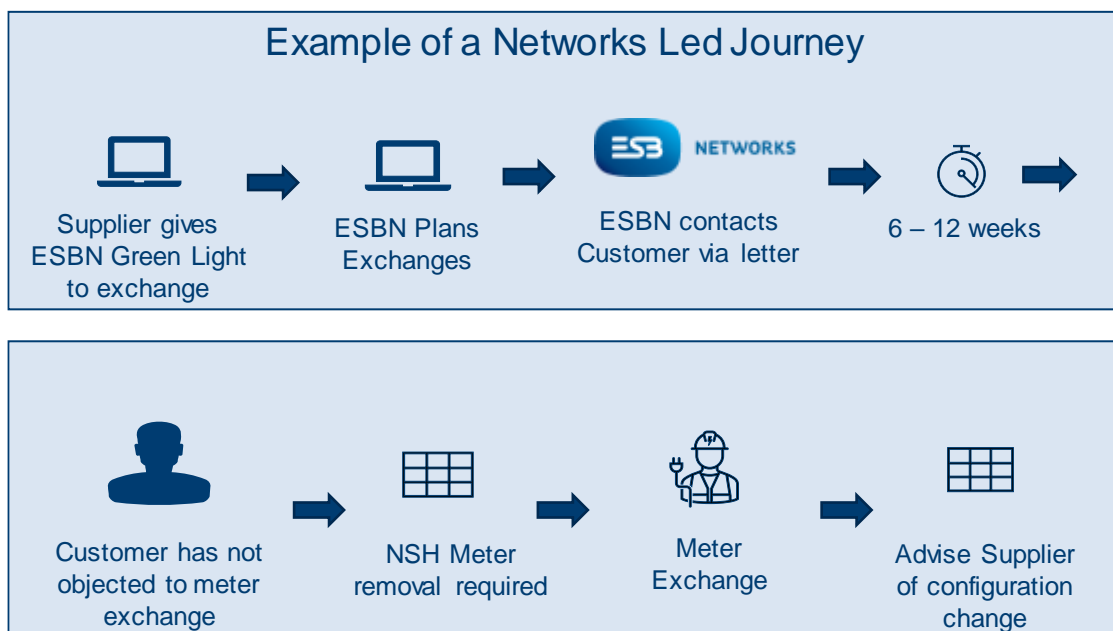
Example of a Networks Led Journey

Supplier gives ESBN Green Light to exchange

ESBN Plans Exchanges

ESB NETWORKS

ESBN contacts Customer via letter

6 – 12 weeks

Customer has not objected to meter exchange

NSH Meter removal required

Meter Exchange

Advise Supplier of configuration change